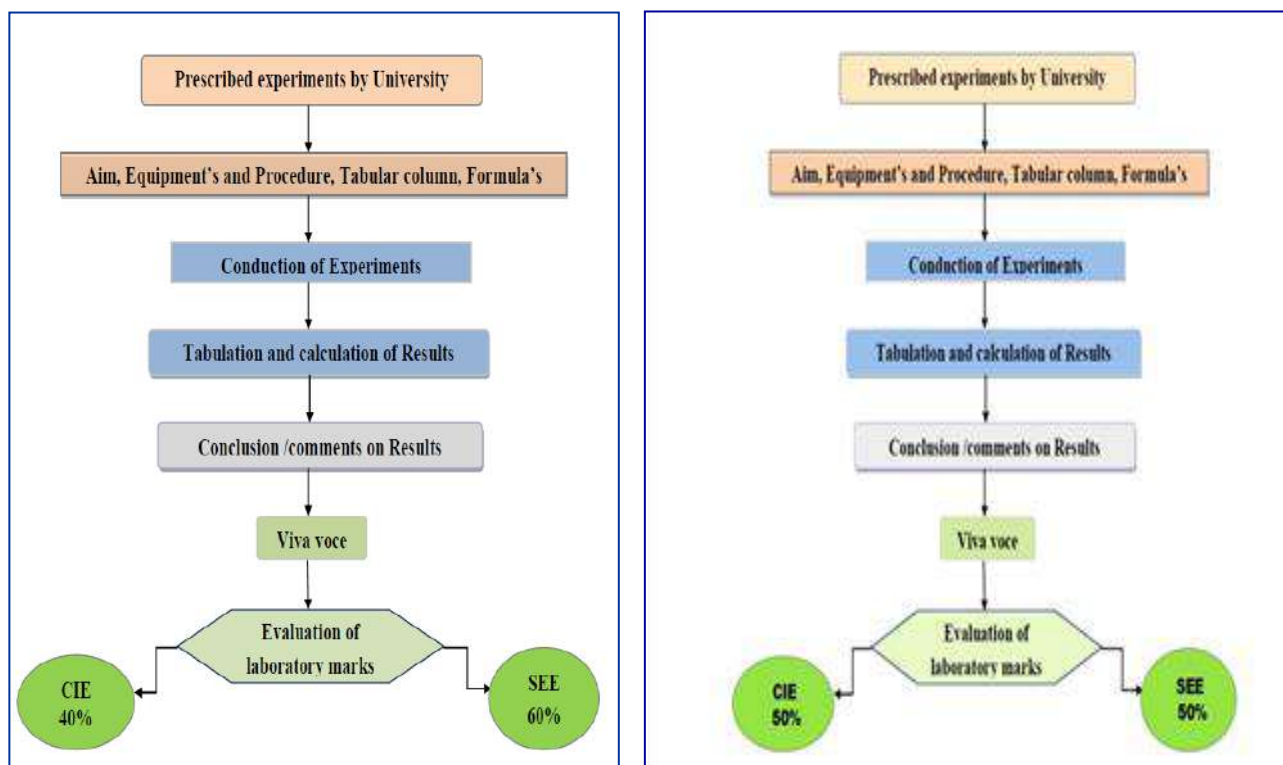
Prescribed experiments by University

Aim, Equipment's and Procedure, Tabular column, Formula's

Conduction of Experiments

Tabulation and calculation of Results

Conclusion /comments on Results

Viva voce

Evaluation of laboratory marks

CIE 40%

SEE 60%

Prescribed experiments by University

Aim, Equipment's and Procedure, Tabular column, Formula's

Conduction of Experiments

Tabulation and calculation of Results

Conclusion /comments on Results

Viva voce

Evaluation of laboratory marks

CIE 50%

SEE 50%